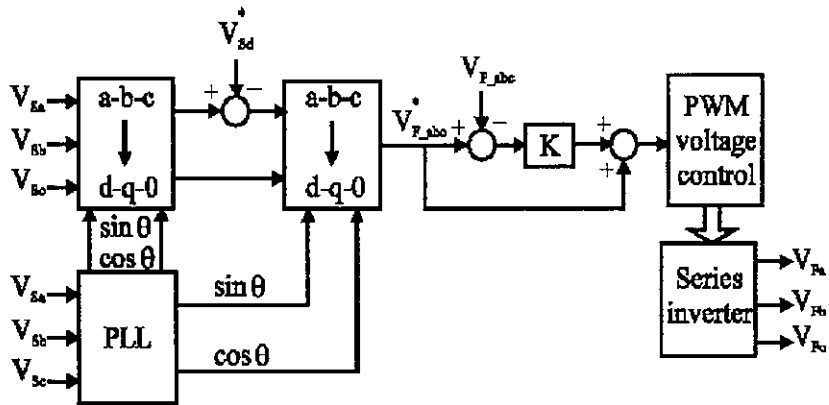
$V_{Sd}^*$
$V_{Sa}$
$V_{Sb}$
$V_{Sc}$
a-b-c
d-q-0
+
−
a-b-c
d-q-0
$V_{F\_abc}^*$
+
$V_{F\_abc}$
−
K
+
+
PWM voltage control
sin θ
cos θ
$V_{Sa}$
$V_{Sb}$
$V_{Sc}$
PLL
sin θ
cos θ
Series inverter
$V_{Fa}$
$V_{Fb}$
$V_{Fc}$